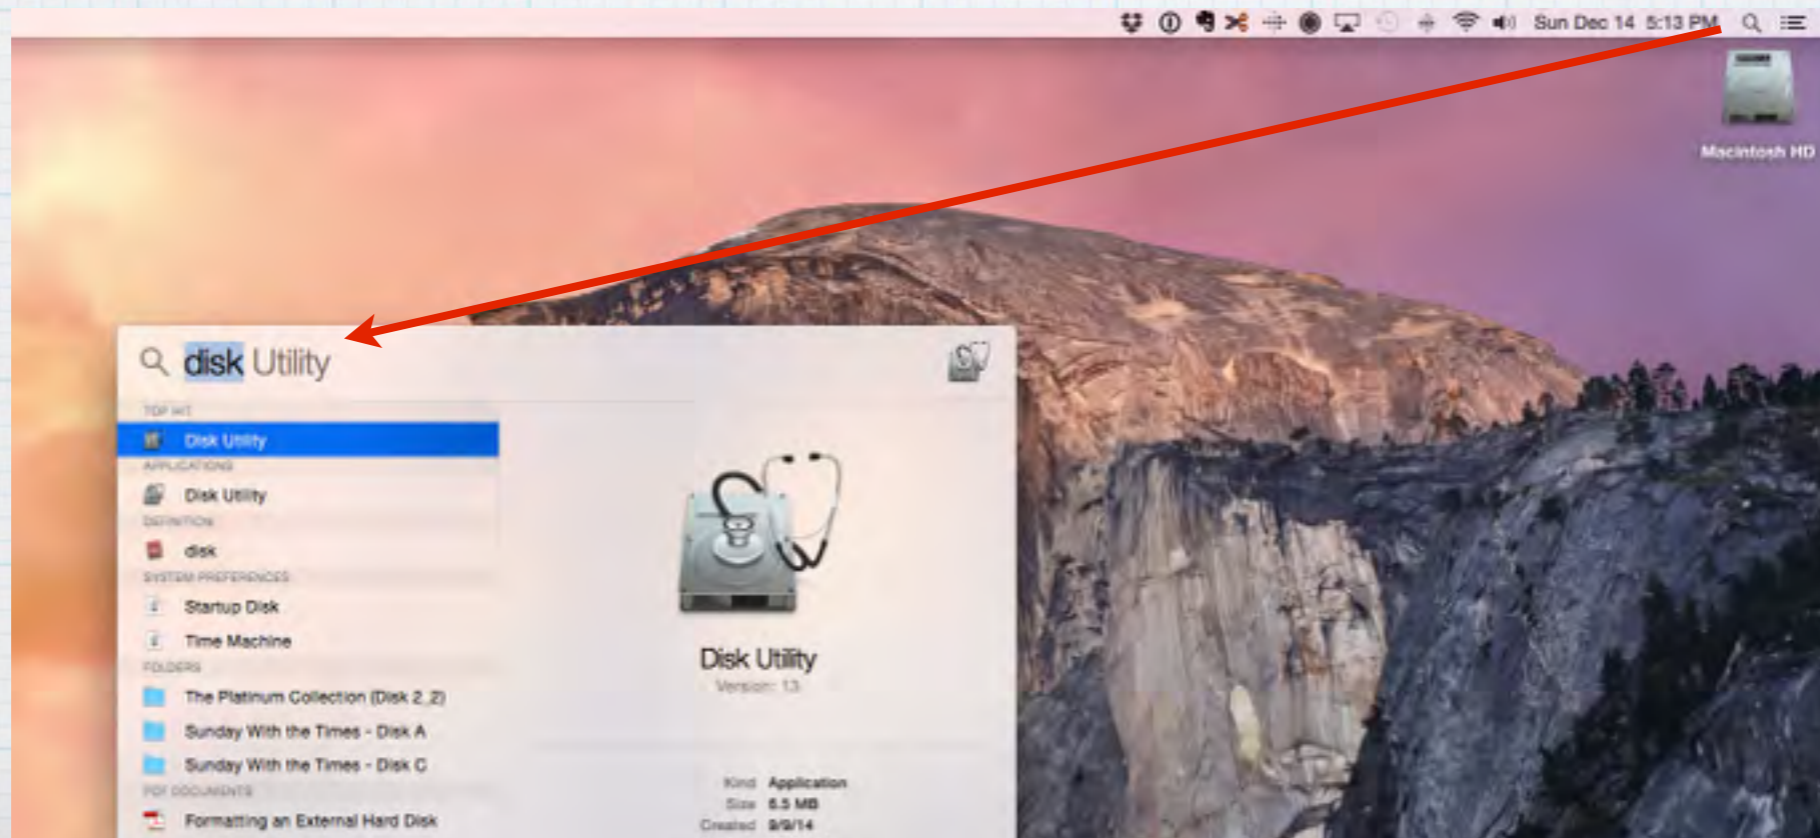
Sun Dec 14 5:13 PM

Macintosh HD

disk Utility

TOP HIT
Disk Utility
APPLICATIONS
Disk Utility
DEFINITION
disk
SYSTEM PREFERENCES
Startup Disk
Time Machine
FOLDERS
The Platinum Collection (Disk 2_2)
Sunday With the Times - Disk A
Sunday With the Times - Disk C
PDF DOCUMENTS
Formatting an External Hard Disk

Disk Utility
Version: 13

Kind Application
Size 6.5 MB
Created 9/9/14